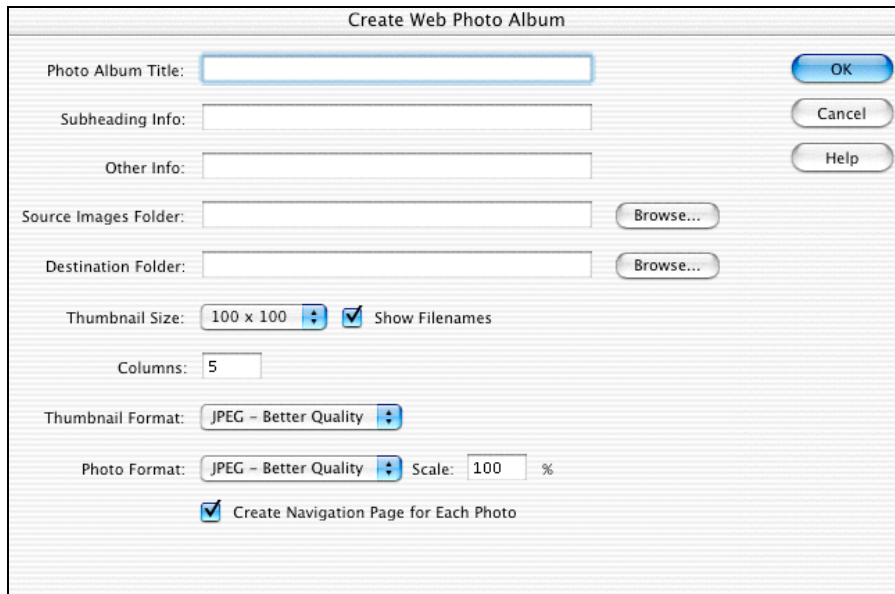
Create Web Photo Album

Photo Album Title:

OK

Cancel

Subheading Info:

Help

Other Info:

Source Images Folder:

Browse...

Destination Folder:

Browse...

Thumbnail Size: 100 x 100

Show Filenames

Columns: 5

Thumbnail Format: JPEG – Better Quality

Photo Format: JPEG – Better Quality

Scale: 100 %

Create Navigation Page for Each Photo